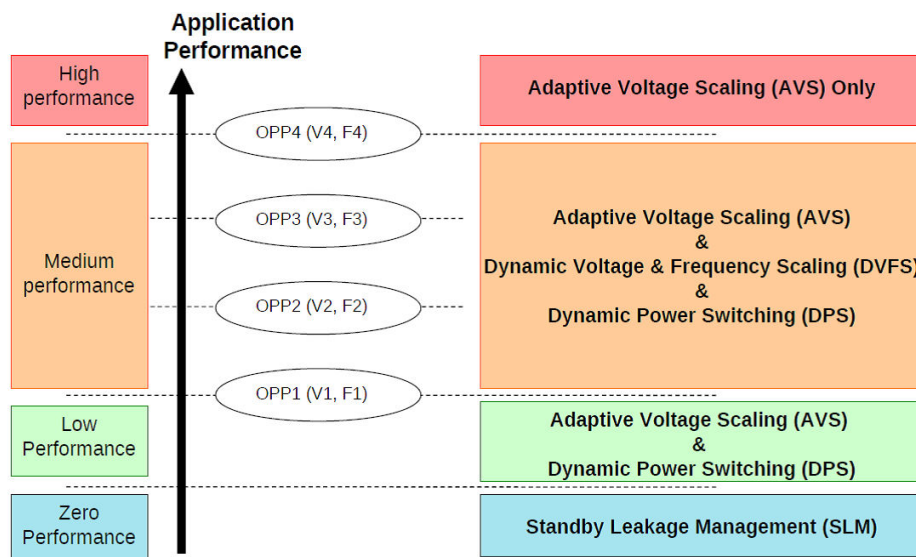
Application Performance

High performance

Adaptive Voltage Scaling (AVS) Only

OPP4 (V4, F4)

OPP3 (V3, F3)

Medium performance

Adaptive Voltage Scaling (AVS) & Dynamic Voltage & Frequency Scaling (DVFS) & Dynamic Power Switching (DPS)

OPP2 (V2, F2)

OPP1 (V1, F1)

Low Performance

Adaptive Voltage Scaling (AVS) & Dynamic Power Switching (DPS)

Zero Performance

Standby Leakage Management (SLM)